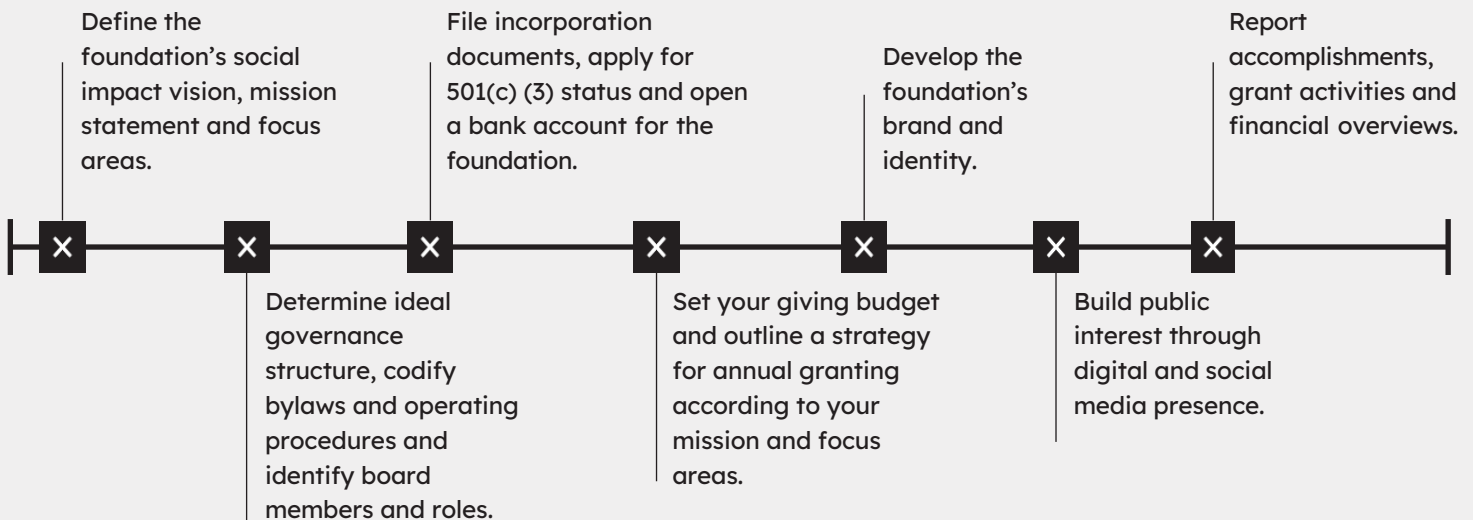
Define the foundation's social impact vision, mission statement and focus areas.

Determine ideal governance structure, codify bylaws and operating procedures and identify board members and roles.

File incorporation documents, apply for 501(c) (3) status and open a bank account for the foundation.

Set your giving budget and outline a strategy for annual granting according to your mission and focus areas.

Develop the foundation's brand and identity.

Build public interest through digital and social media presence.

Report accomplishments, grant activities and financial overviews.